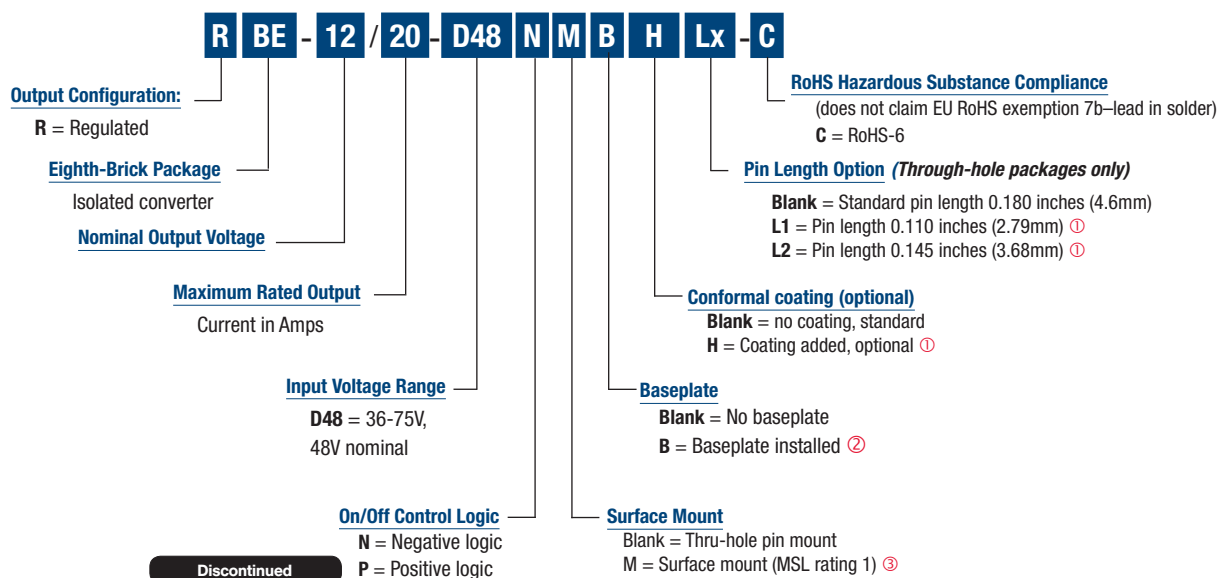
R BE - 12 / 20 - D48 N M B H Lx - C

Output Configuration:
R = Regulated

Eighth-Brick Package
Isolated converter

Nominal Output Voltage

Maximum Rated Output
Current in Amps

Input Voltage Range
D48 = 36-75V, 48V nominal

On/Off Control Logic
N = Negative logic
P = Positive logic

Discontinued

RoHS Hazardous Substance Compliance
(does not claim EU RoHS exemption 7b–lead in solder)
C = RoHS-6

Pin Length Option (Through-hole packages only)
Blank = Standard pin length 0.180 inches (4.6mm)
L1 = Pin length 0.110 inches (2.79mm) ①
L2 = Pin length 0.145 inches (3.68mm) ①

Conformal coating (optional)
Blank = no coating, standard
H = Coating added, optional ①

Baseplate
Blank = No baseplate
B = Baseplate installed ②

Surface Mount
Blank = Thru-hole pin mount
M = Surface mount (MSL rating 1) ③